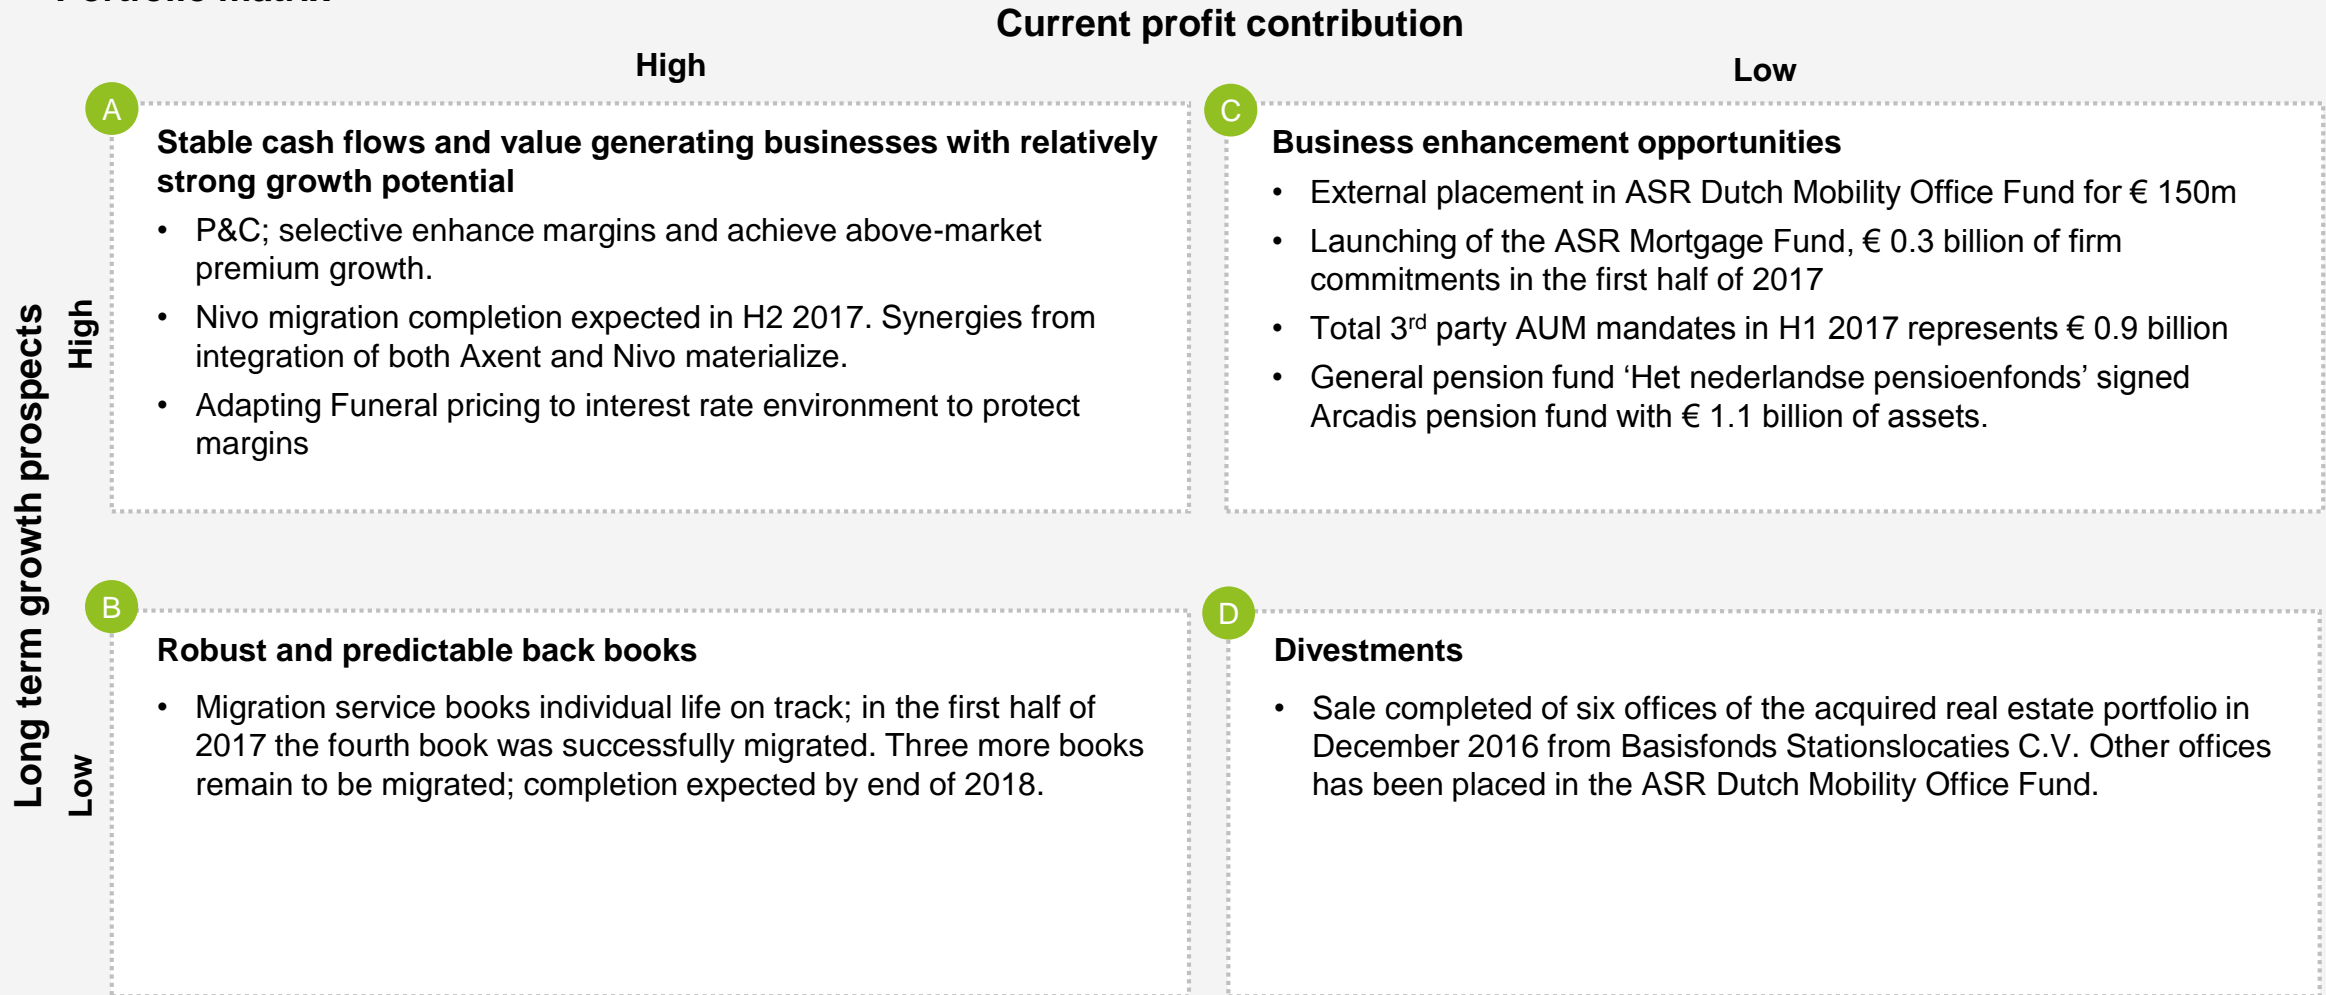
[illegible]

Current profit contribution

High

Low

Long term growth prospects

High

A

Stable cash flows and value generating businesses with relatively strong growth potential

- P&C; selective enhance margins and achieve above-market premium growth.
- Nivo migration completion expected in H2 2017. Synergies from integration of both Axent and Nivo materialize.
- Adapting Funeral pricing to interest rate environment to protect margins

C

Business enhancement opportunities

- External placement in ASR Dutch Mobility Office Fund for € 150m
- Launching of the ASR Mortgage Fund, € 0.3 billion of firm commitments in the first half of 2017
- Total 3$^{rd}$ party AUM mandates in H1 2017 represents € 0.9 billion
- General pension fund ‘Het nederlandse pensioenfonds’ signed Arcadis pension fund with € 1.1 billion of assets.

Low

B

Robust and predictable back books

- Migration service books individual life on track; in the first half of 2017 the fourth book was successfully migrated. Three more books remain to be migrated; completion expected by end of 2018.

D

Divestments

- Sale completed of six offices of the acquired real estate portfolio in December 2016 from Basisfonds Stationslocaties C.V. Other offices has been placed in the ASR Dutch Mobility Office Fund.